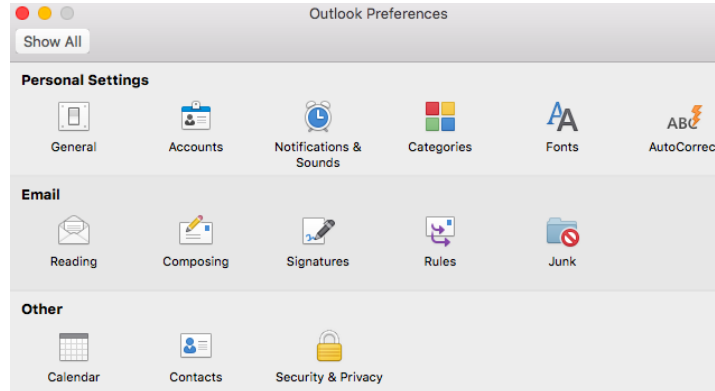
Outlook Preferences

Show All

Personal Settings

General

Accounts

Notifications & Sounds

Categories

ABC

Fonts

AutoCorrec

Email

Reading

Composing

Signatures

Rules

Junk

Other

Calendar

Contacts

Security & Privacy